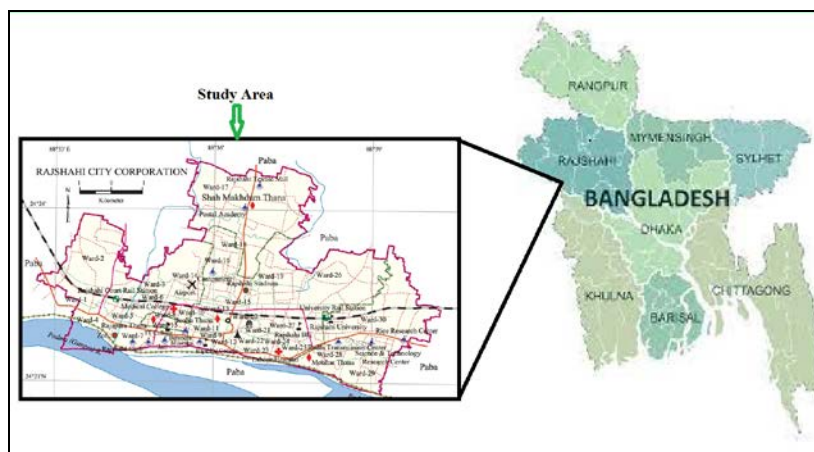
Study Area

RAJSHAHI CITY CORPORATION

Paba

Ward-17

Shah Makhdum Thana

Ward-16

Ward-15

Ward-19

Ward-26

Ward-2

Ward-3

Ward-14

Ward-18

Ward-1

Ward-5

Ward-30

Ward-13

Rajshahi University

Ward-29

Paba

Paba

Paba

RANGPUR

MYMENSINGH

RAJSHAHI

SYLHET

BANGLADESH

DHAKA

KHULNA

BARISAL

CHITTAGONG